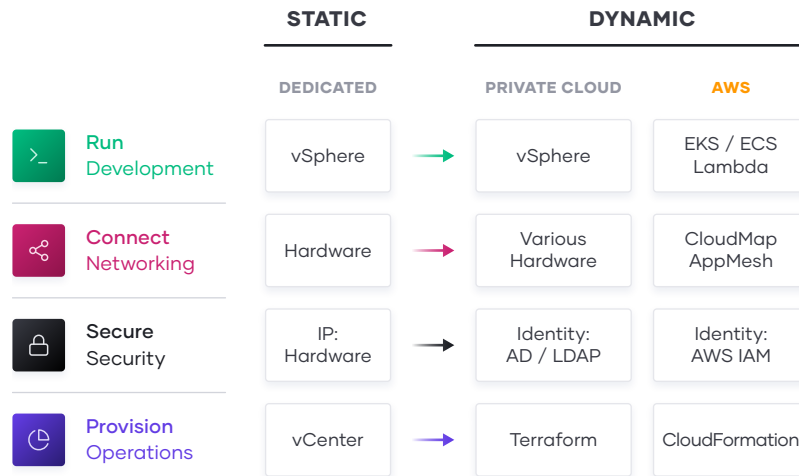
| | STATIC | DYNAMIC | |
|---|---|---|---|
| | DEDICATED | PRIVATE CLOUD | AWS |
| >_ Run Development | vSphere | vSphere | EKS / ECS Lambda |
| Connect Networking | Hardware | Various Hardware | CloudMap AppMesh |
| Secure Security | IP: Hardware | Identity: AD / LDAP | Identity: AWS IAM |
| Provision Operations | vCenter | Terraform | CloudFormation |